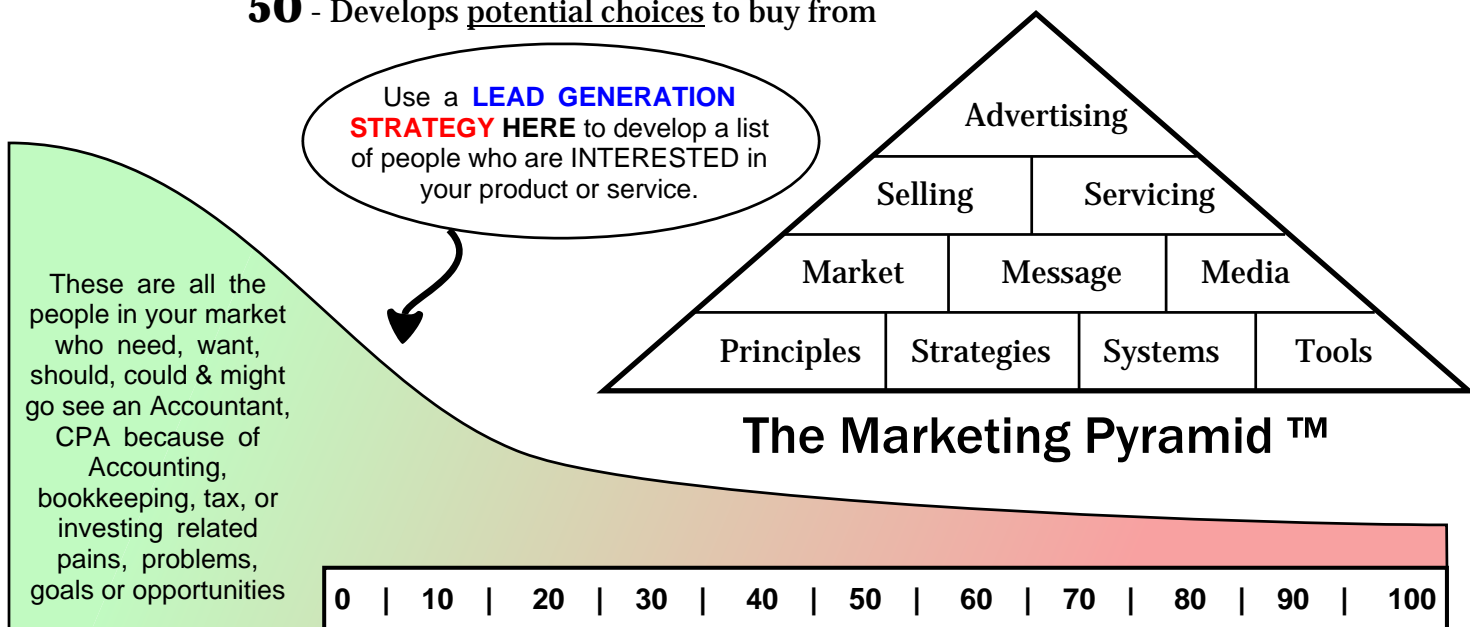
50 - Develops potential choices to buy from

Use a LEAD GENERATION STRATEGY HERE to develop a list of people who are INTERESTED in your product or service.

Advertising

Selling | Servicing

Market | Message | Media

Principles | Strategies | Systems | Tools

The Marketing Pyramid ™

These are all the people in your market who need, want, should, could & might go see an Accountant, CPA because of Accounting, bookkeeping, tax, or investing related pains, problems, goals or opportunities

0 | 10 | 20 | 30 | 40 | 50 | 60 | 70 | 80 | 90 | 100